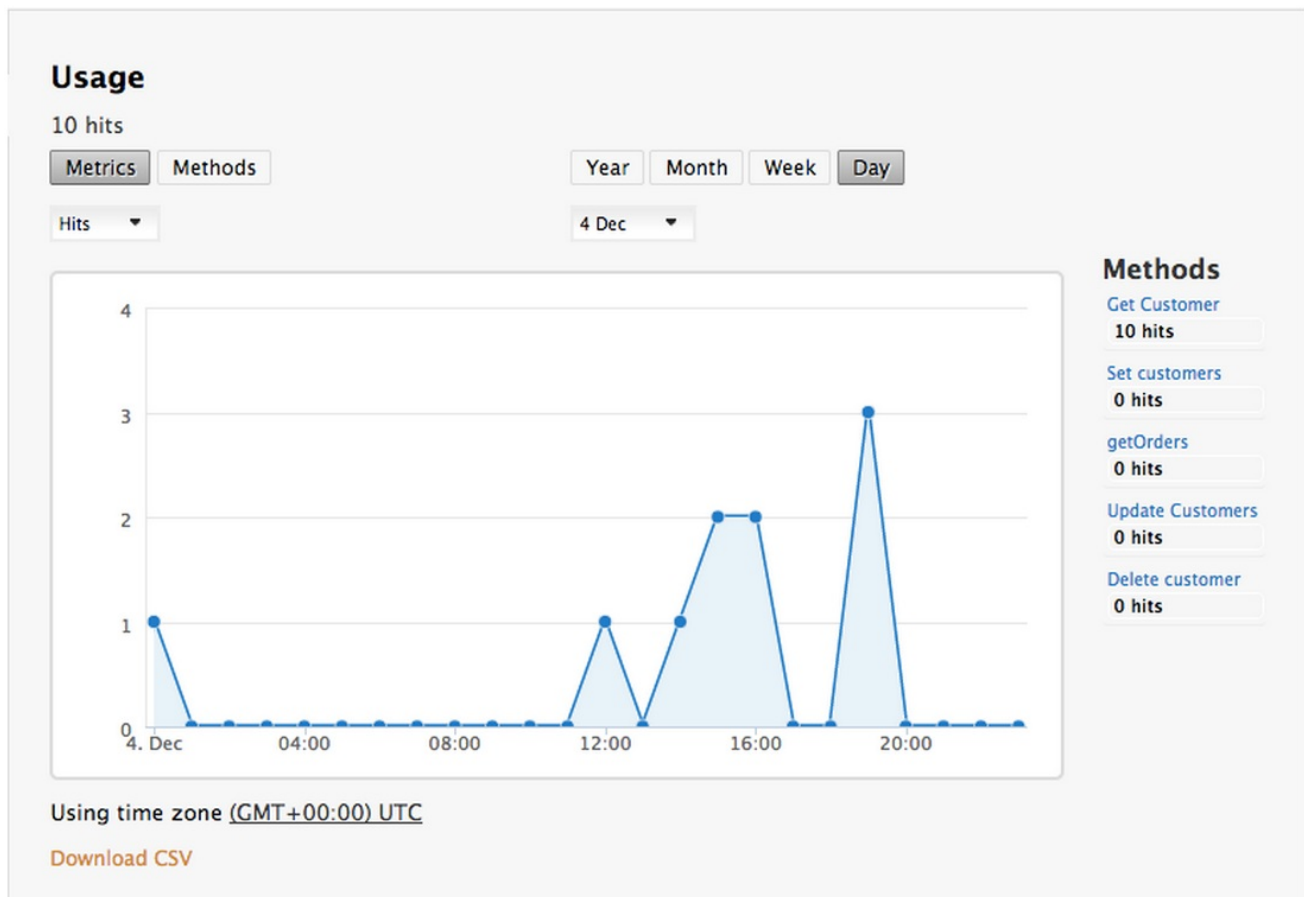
Usage

10 hits

Metrics Methods

Year Month Week Day

Hits ▼

4 Dec ▼

4
3
2
1
0

4. Dec 04:00 08:00 12:00 16:00 20:00

Methods

Get Customer
10 hits

Set customers
0 hits

getOrders
0 hits

Update Customers
0 hits

Delete customer
0 hits

Using time zone (GMT+00:00) UTC

Download CSV